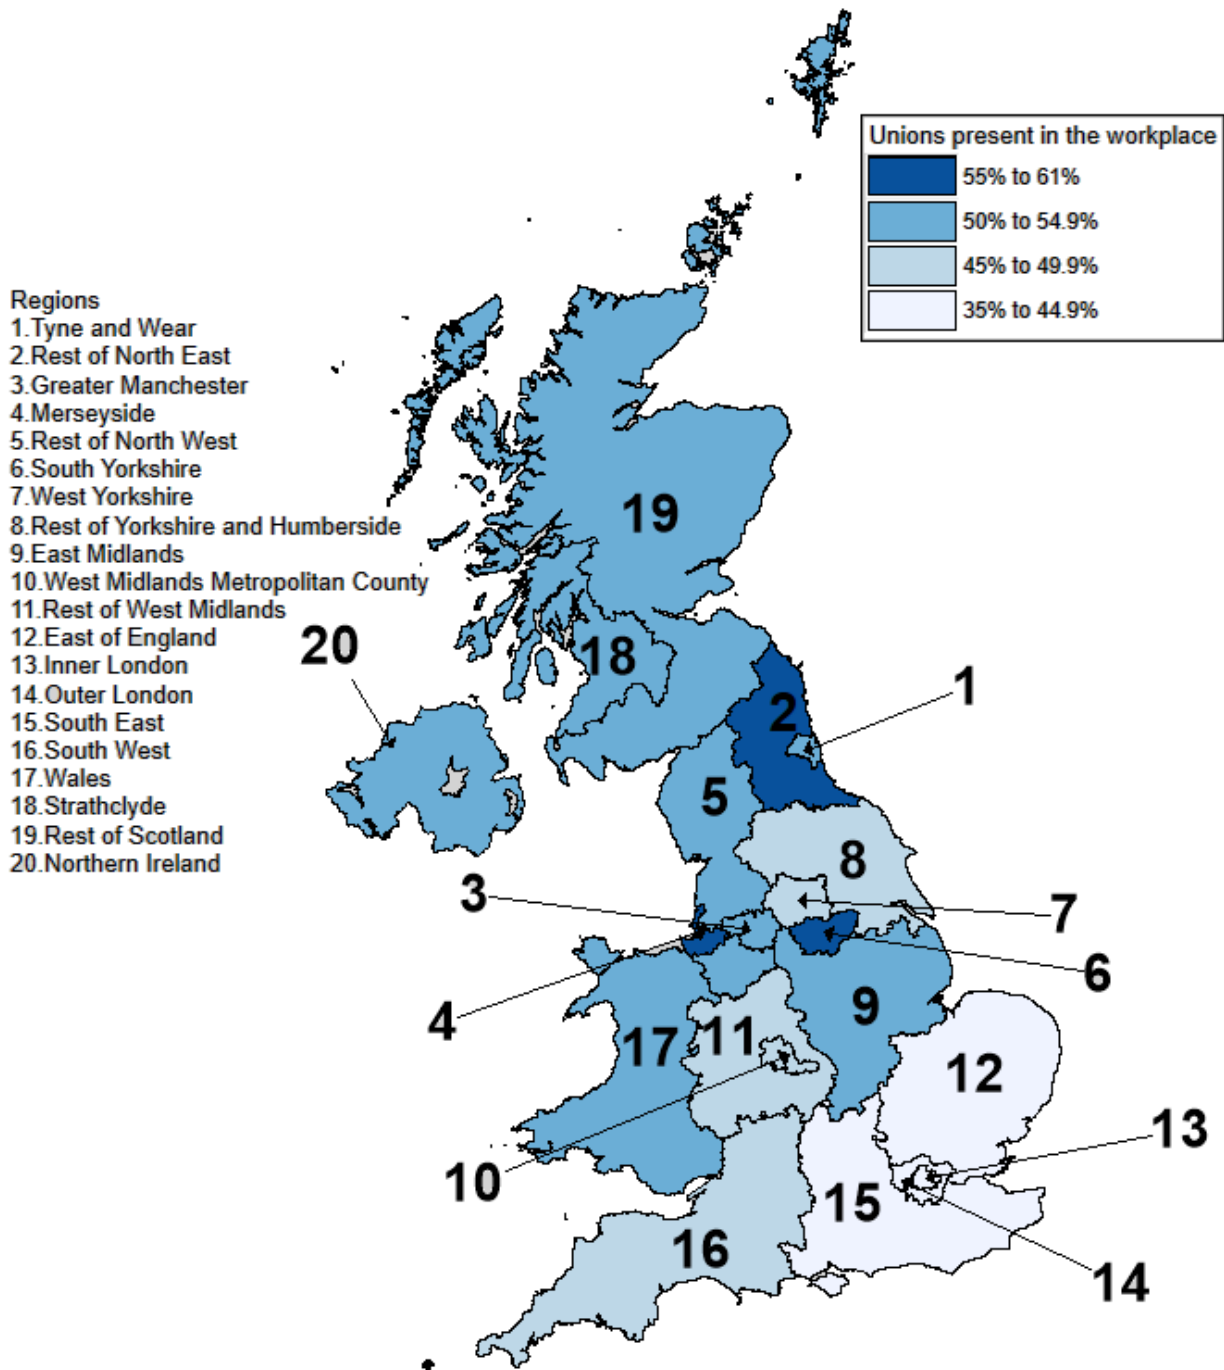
Unions present in the workplace
55% to 61%
50% to 54.9%
45% to 49.9%
35% to 44.9%

Regions
1.Tyne and Wear
2.Rest of North East
3.Greater Manchester
4.Merseyside
5.Rest of North West
6.South Yorkshire
7.West Yorkshire
8.Rest of Yorkshire and Humberside
9.East Midlands
10.West Midlands Metropolitan County
11.Rest of West Midlands
12.East of England
13.Inner London
14.Outer London
15.South East
16.South West
17.Wales
18.Strathclyde
19.Rest of Scotland
20.Northern Ireland

19
20
18
2
1
5
8
3
7
6
4
9
17
11
12
10
13
15
16
14